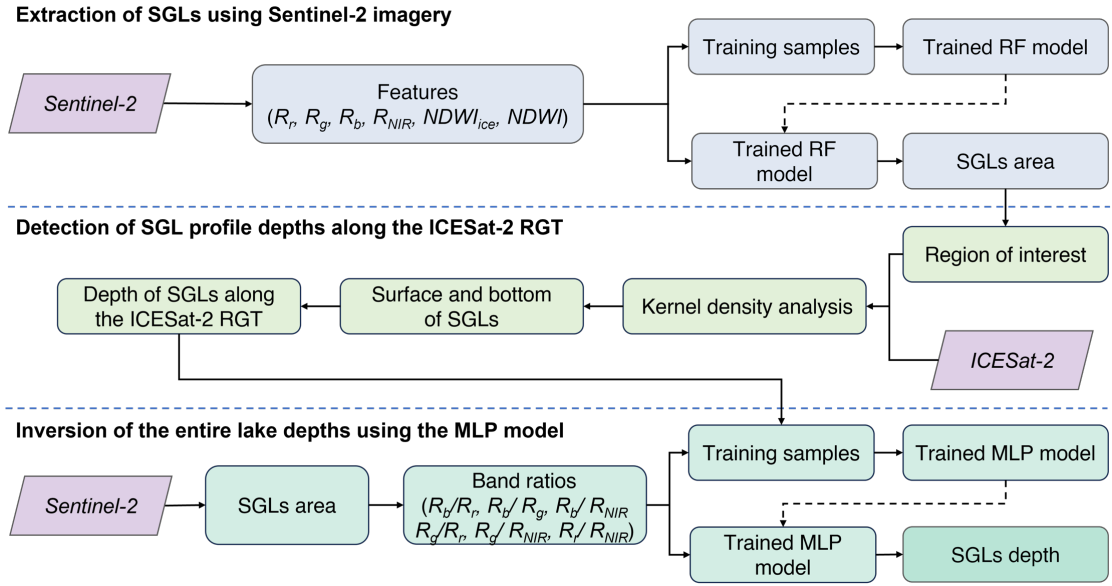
Extraction of SGLs using Sentinel-2 imagery

Sentinel-2

Features ($R_r$, $R_g$, $R_b$, $R_{NIR}$, $NDWI_{ice}$, $NDWI$)

Training samples

Trained RF model

Trained RF model

SGLs area

Detection of SGL profile depths along the ICESat-2 RGT

Region of interest

Depth of SGLs along the ICESat-2 RGT

Surface and bottom of SGLs

Kernel density analysis

ICESat-2

Inversion of the entire lake depths using the MLP model

Training samples

Trained MLP model

Sentinel-2

SGLs area

Band ratios ($R_b/R_r$, $R_b/R_g$, $R_b/R_{NIR}$ $R_g/R_r$, $R_g/R_{NIR}$, $R_r/R_{NIR}$)

Trained MLP model

SGLs depth